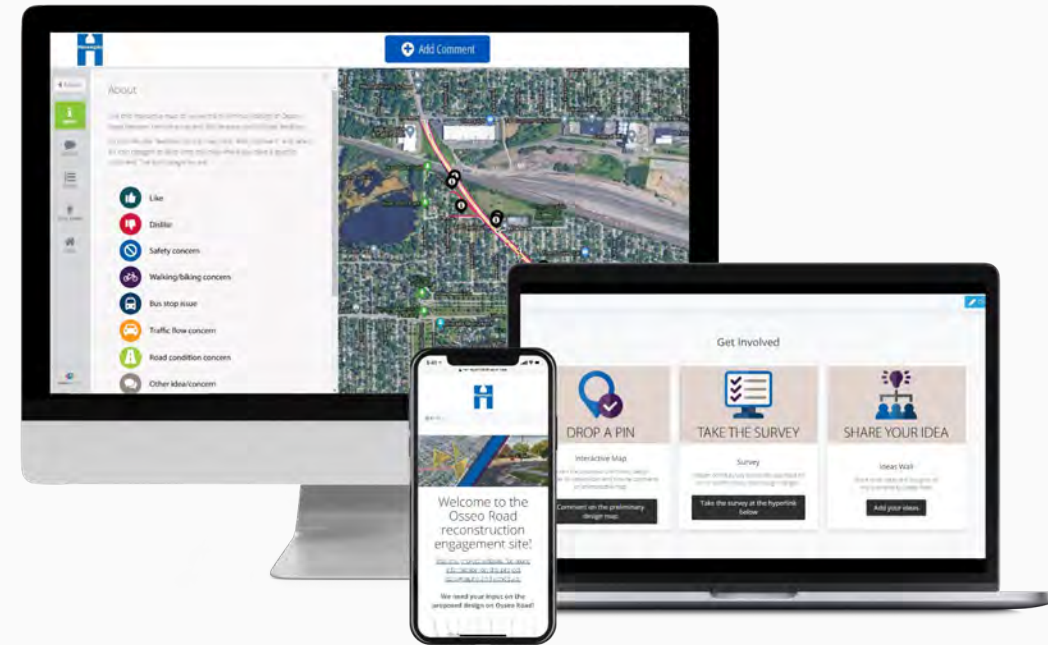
Add Comment

About

Like

Dislike

Safety concern

Walking/biking concern

Bus stop issue

Traffic flow concern

Road condition concern

Other idea/concern

Get Involved

DROP A PIN

Interactive Map

Comment on the preliminary design map

TAKE THE SURVEY

Survey

Take the survey at the hyperlink below

SHARE YOUR IDEA

Ideas Wall

Add your ideas

Welcome to the Osseo Road reconstruction engagement site!

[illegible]

We need your input on the proposed design on Osseo Road!